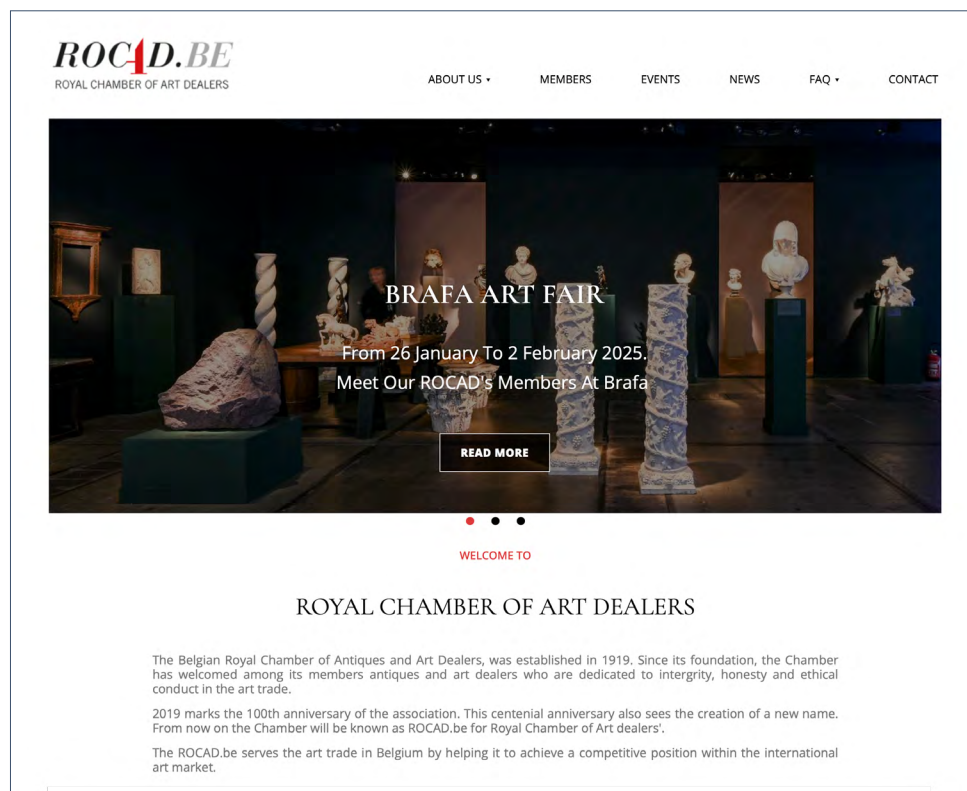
ROCAD.BE
ROYAL CHAMBER OF ART DEALERS

ABOUT US ▾ MEMBERS EVENTS NEWS FAQ ▾ CONTACT

BRAFA ART FAIR

From 26 January To 2 February 2025.
Meet Our ROCAD's Members At Brafa

READ MORE

WELCOME TO

ROYAL CHAMBER OF ART DEALERS

The Belgian Royal Chamber of Antiques and Art Dealers, was established in 1919. Since its foundation, the Chamber has welcomed among its members antiques and art dealers who are dedicated to intergrity, honesty and ethical conduct in the art trade.

2019 marks the 100th anniversary of the association. This centenial anniversary also sees the creation of a new name. From now on the Chamber will be known as ROCAD.be for Royal Chamber of Art dealers'.

The ROCAD.be serves the art trade in Belgium by helping it to achieve a competitive position within the international art market.